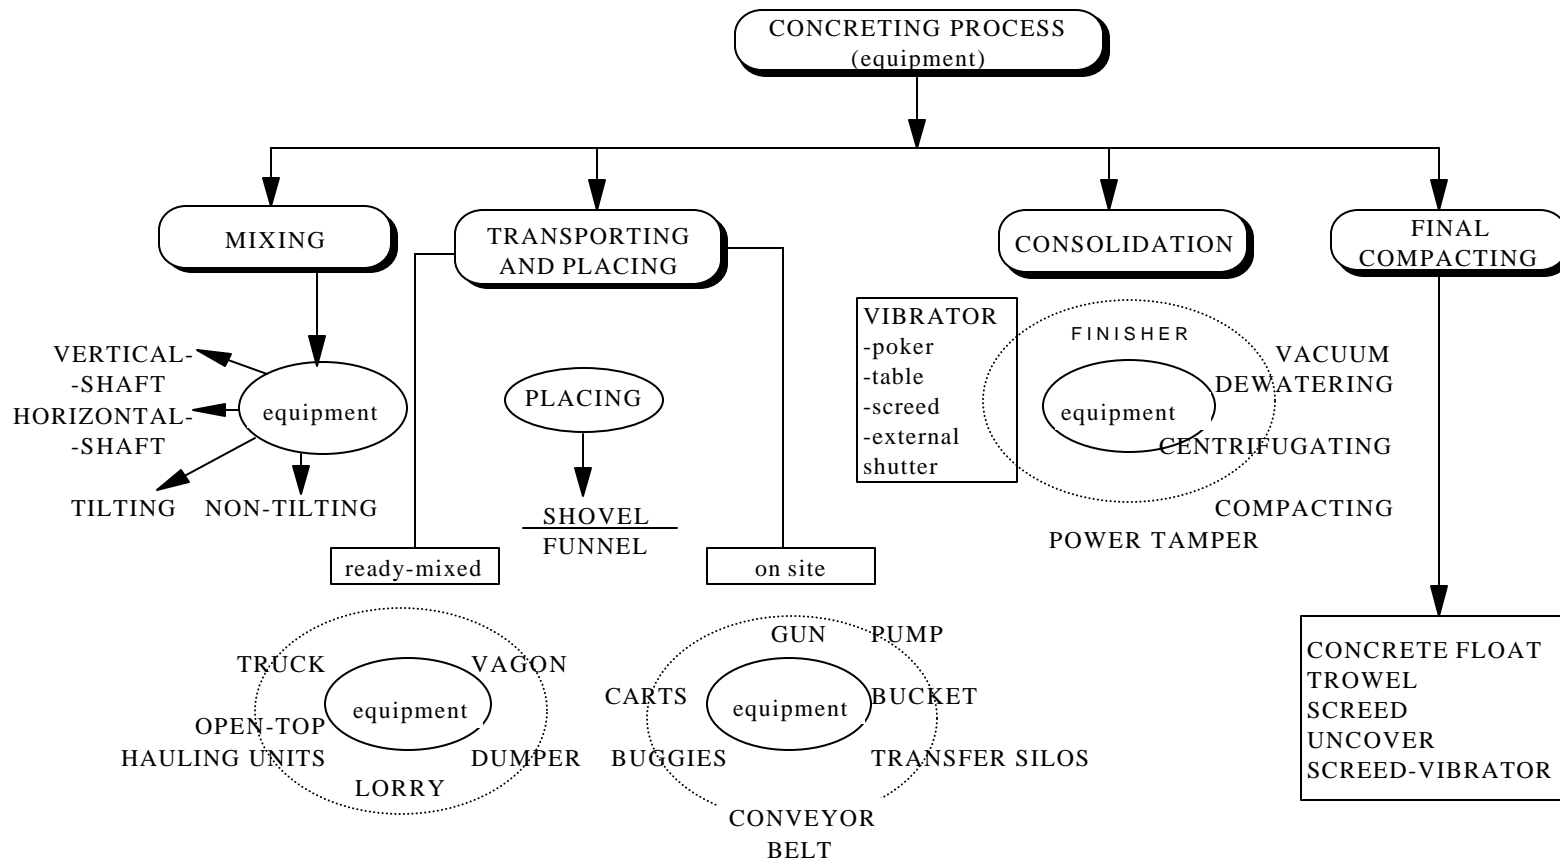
CONCRETING PROCESS
(equipment)

MIXING

TRANSPORTING AND PLACING

CONSOLIDATION

FINAL COMPACTING

VERTICAL-
-SHAFT
HORIZONTAL-
-SHAFT
equipment
TILTING
NON-TILTING

PLACING
SHOVEL
FUNNEL

ready-mixed

on site

VIBRATOR
-poker
-table
-screed
-external
shutter

FINISHER
equipment
VACUUM
DEWATERING
CENTRIFUGATING
COMPACTING
POWER TAMPER

TRUCK
VAGON
equipment
OPEN-TOP
HAULING UNITS
DUMPER
LORRY

GUN
PUMP
CARTS
equipment
BUCKET
BUGGIES
TRANSFER SILOS
CONVEYOR
BELT

CONCRETE FLOAT
TROWEL
SCREED
UNCOVER
SCREED-VIBRATOR